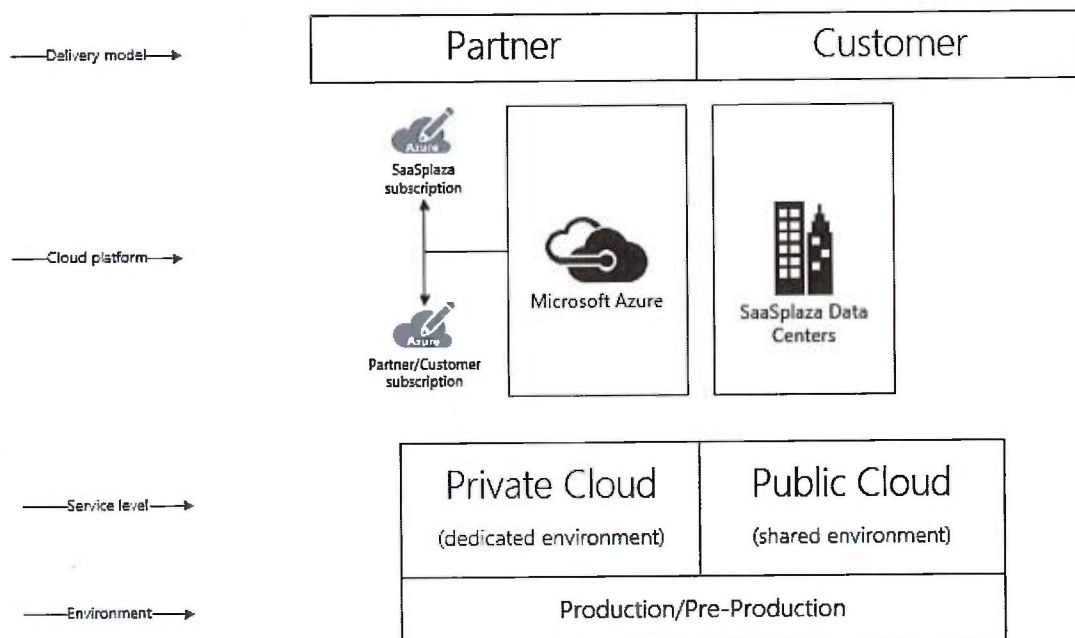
Delivery model

Partner

Customer

Azure

SaaSplaza subscription

Cloud platform

Microsoft Azure

SaaSplaza Data Centers

Azure

Partner/Customer subscription

Service level

Private Cloud

(dedicated environment)

Public Cloud

(shared environment)

Environment

Production/Pre-Production